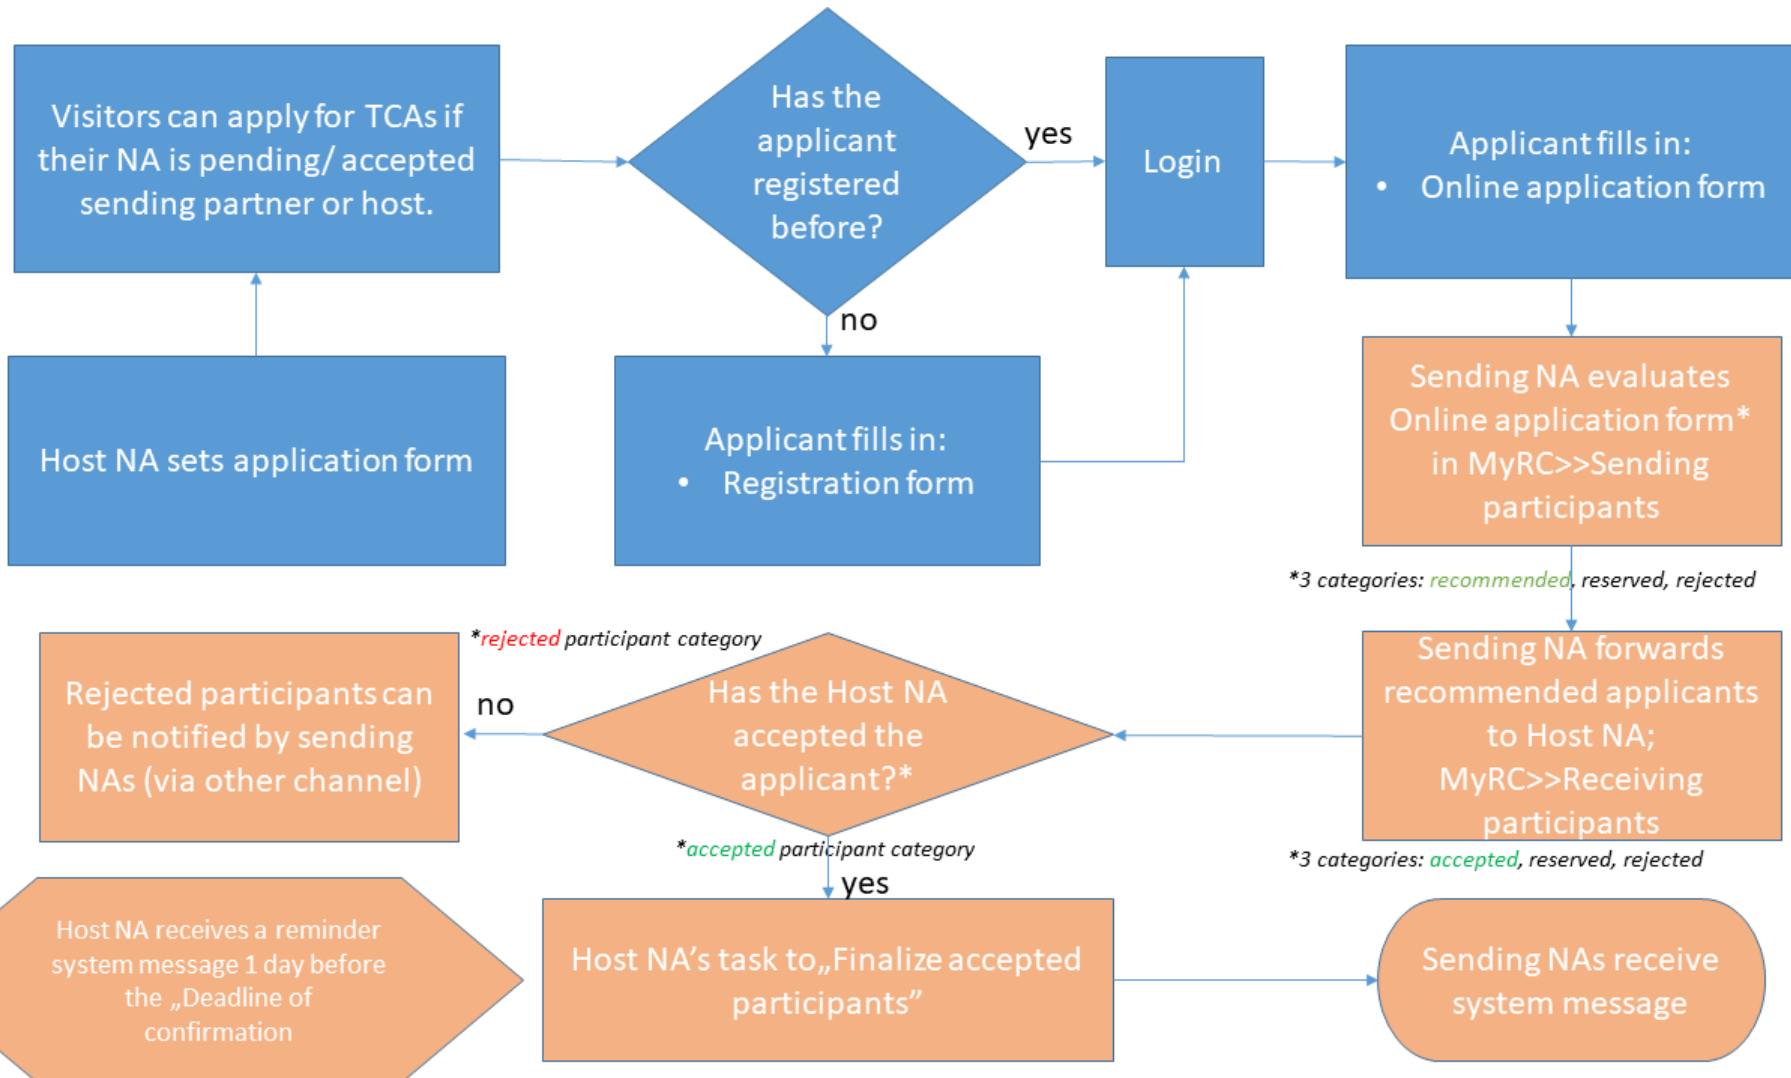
Visitors can apply for TCAs if their NA is pending/ accepted sending partner or host.

Has the applicant registered before?

yes

Login

Applicant fills in:
• Online application form

Host NA sets application form

no

Applicant fills in:
• Registration form

Sending NA evaluates Online application form* in MyRC>>Sending participants

*3 categories: recommended, reserved, rejected

*rejected participant category

Rejected participants can be notified by sending NAs (via other channel)

no

Has the Host NA accepted the applicant?*

Sending NA forwards recommended applicants to Host NA; MyRC>>Receiving participants

*accepted participant category

*3 categories: accepted, reserved, rejected

yes

Host NA receives a reminder system message 1 day before the „Deadline of confirmation

Host NA's task to„Finalize accepted participants"

Sending NAs receive system message